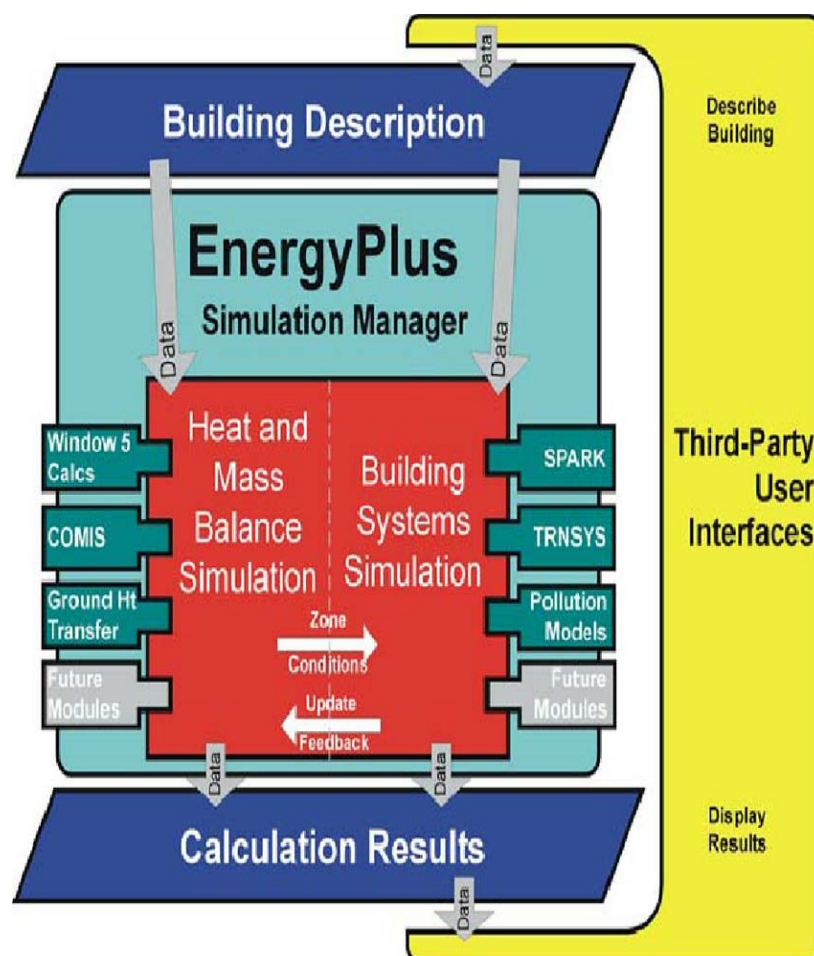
Data

Building Description

Describe Building

EnergyPlus

Simulation Manager

Data

Data

Window 5 Calcs

COMIS

Ground Ht Transfer

Future Modules

Heat and Mass Balance Simulation

Building Systems Simulation

Zone Conditions

Update Feedback

SPARK

TRNSYS

Pollution Models

Future Modules

Third-Party User Interfaces

Data

Data

Calculation Results

Display Results

Data